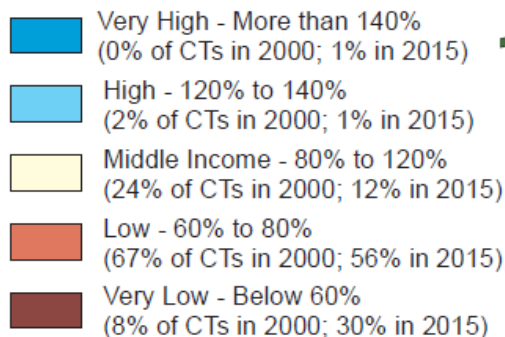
Very High - More than 140%
(0% of CTs in 2000; 1% in 2015)

High - 120% to 140%
(2% of CTs in 2000; 1% in 2015)

Middle Income - 80% to 120%
(24% of CTs in 2000; 12% in 2015)

Low - 60% to 80%
(67% of CTs in 2000; 56% in 2015)

Very Low - Below 60%
(8% of CTs in 2000; 30% in 2015)